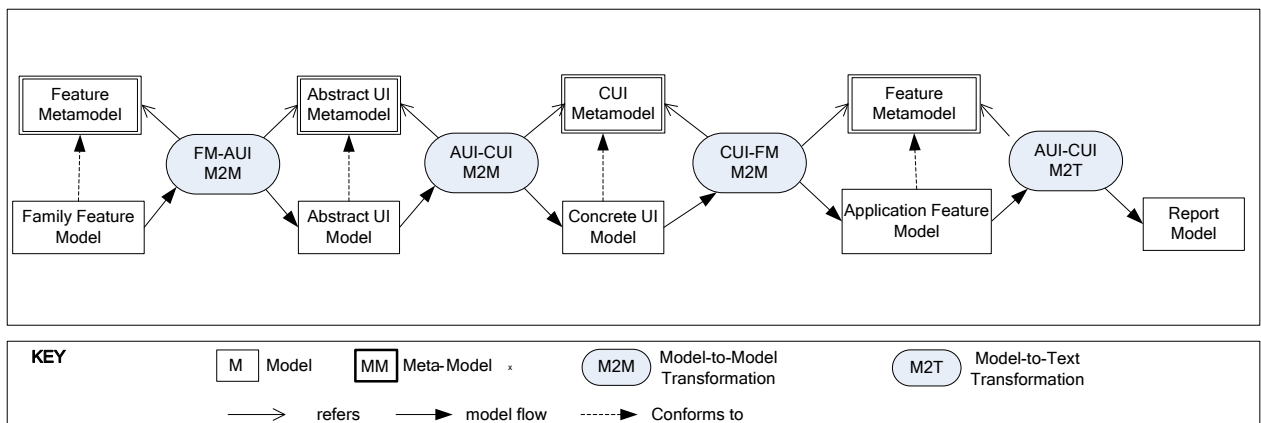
Feature Metamodel

FM-AUI M2M

Abstract UI Metamodel

AUI-CUI M2M

CUI Metamodel

CUI-FM M2M

Feature Metamodel

AUI-CUI M2T

Family Feature Model

Abstract UI Model

Concrete UI Model

Application Feature Model

Report Model

KEY

M Model

MM Meta-Model

x

M2M Model-to-Model Transformation

M2T Model-to-Text Transformation

refers

model flow

Conforms to